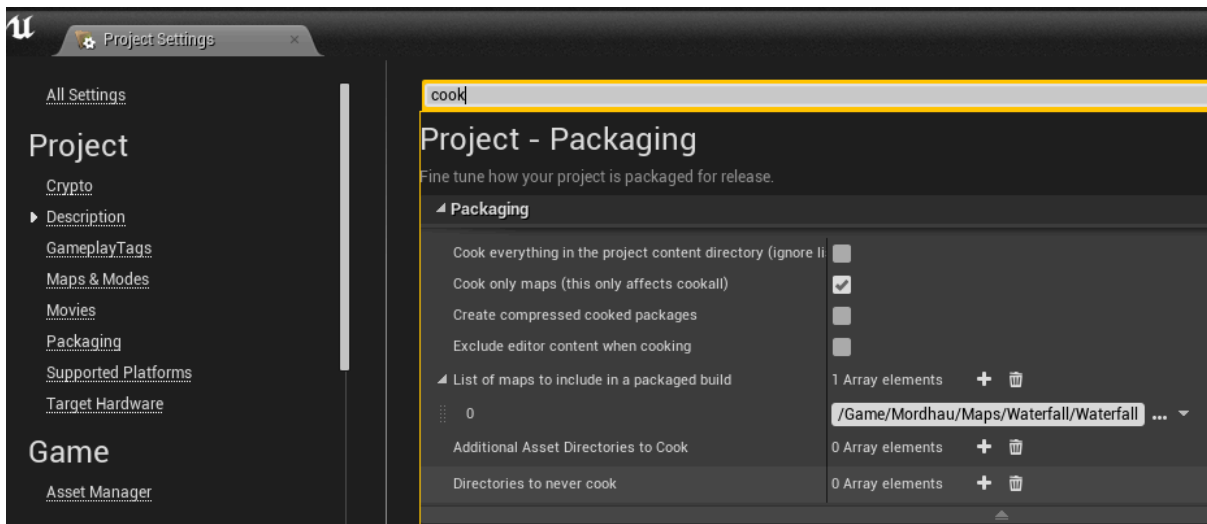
Project Settings ×

All Settings

Project

Crypto

Description

GameplayTags

Maps & Modes

Movies

Packaging

Supported Platforms

Target Hardware

Game

Asset Manager

cook

Project - Packaging

Fine tune how your project is packaged for release.

Packaging

Cook everything in the project content directory (ignore li

Cook only maps (this only affects cookall)

Create compressed cooked packages

Exclude editor content when cooking

List of maps to include in a packaged build | 1 Array elements

0 | /Game/Mordhau/Maps/Waterfall/Waterfall ...

Additional Asset Directories to Cook | 0 Array elements

Directories to never cook | 0 Array elements